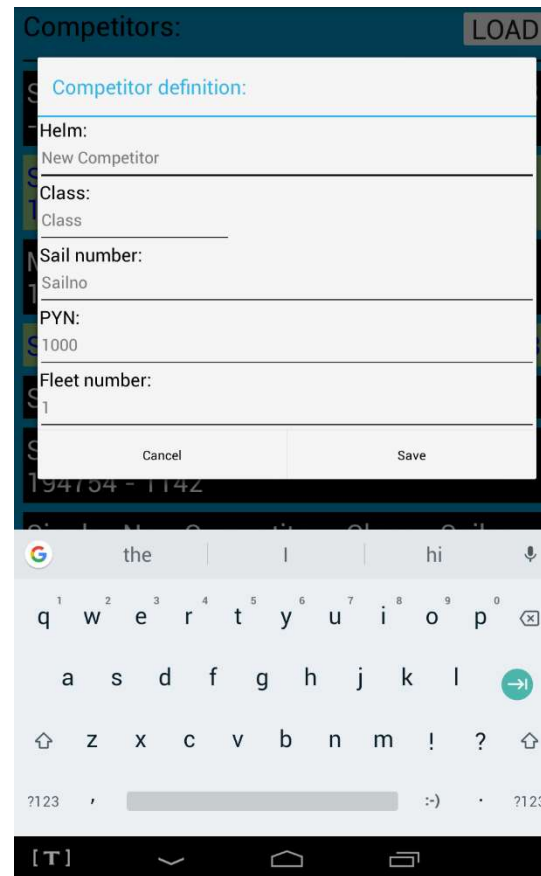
Competitors:

LOAD

Competitor definition:

Helm:

New Competitor

Class:

Class

Sail number:

Sailno

PYN:

1000

Fleet number:

1

Cancel

Save

194754 - 1142

the | hi

1 2 3 4 5 6 7 8 9 0

q w e r t y u i o p

a s d f g h j k l

z x c v b n m ! ?

?123 , :-) . ?123

[T]